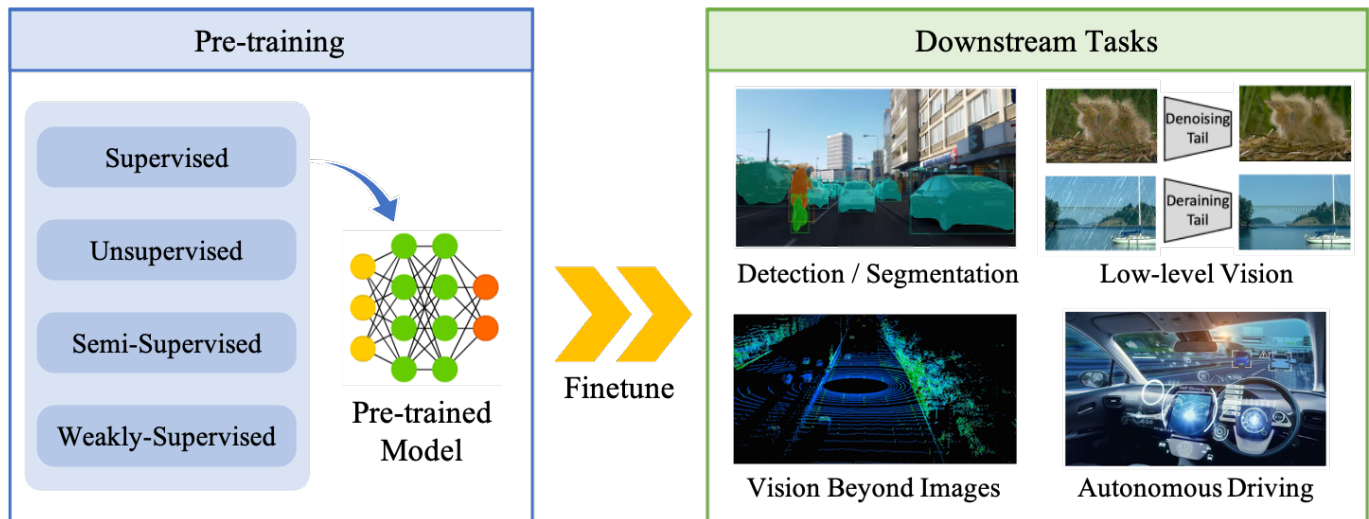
Pre-training

Supervised

Unsupervised

Semi-Supervised

Weakly-Supervised

Pre-trained Model

Finetune

Downstream Tasks

Detection / Segmentation

Denoising Tail

Deraining Tail

Low-level Vision

Vision Beyond Images

Autonomous Driving